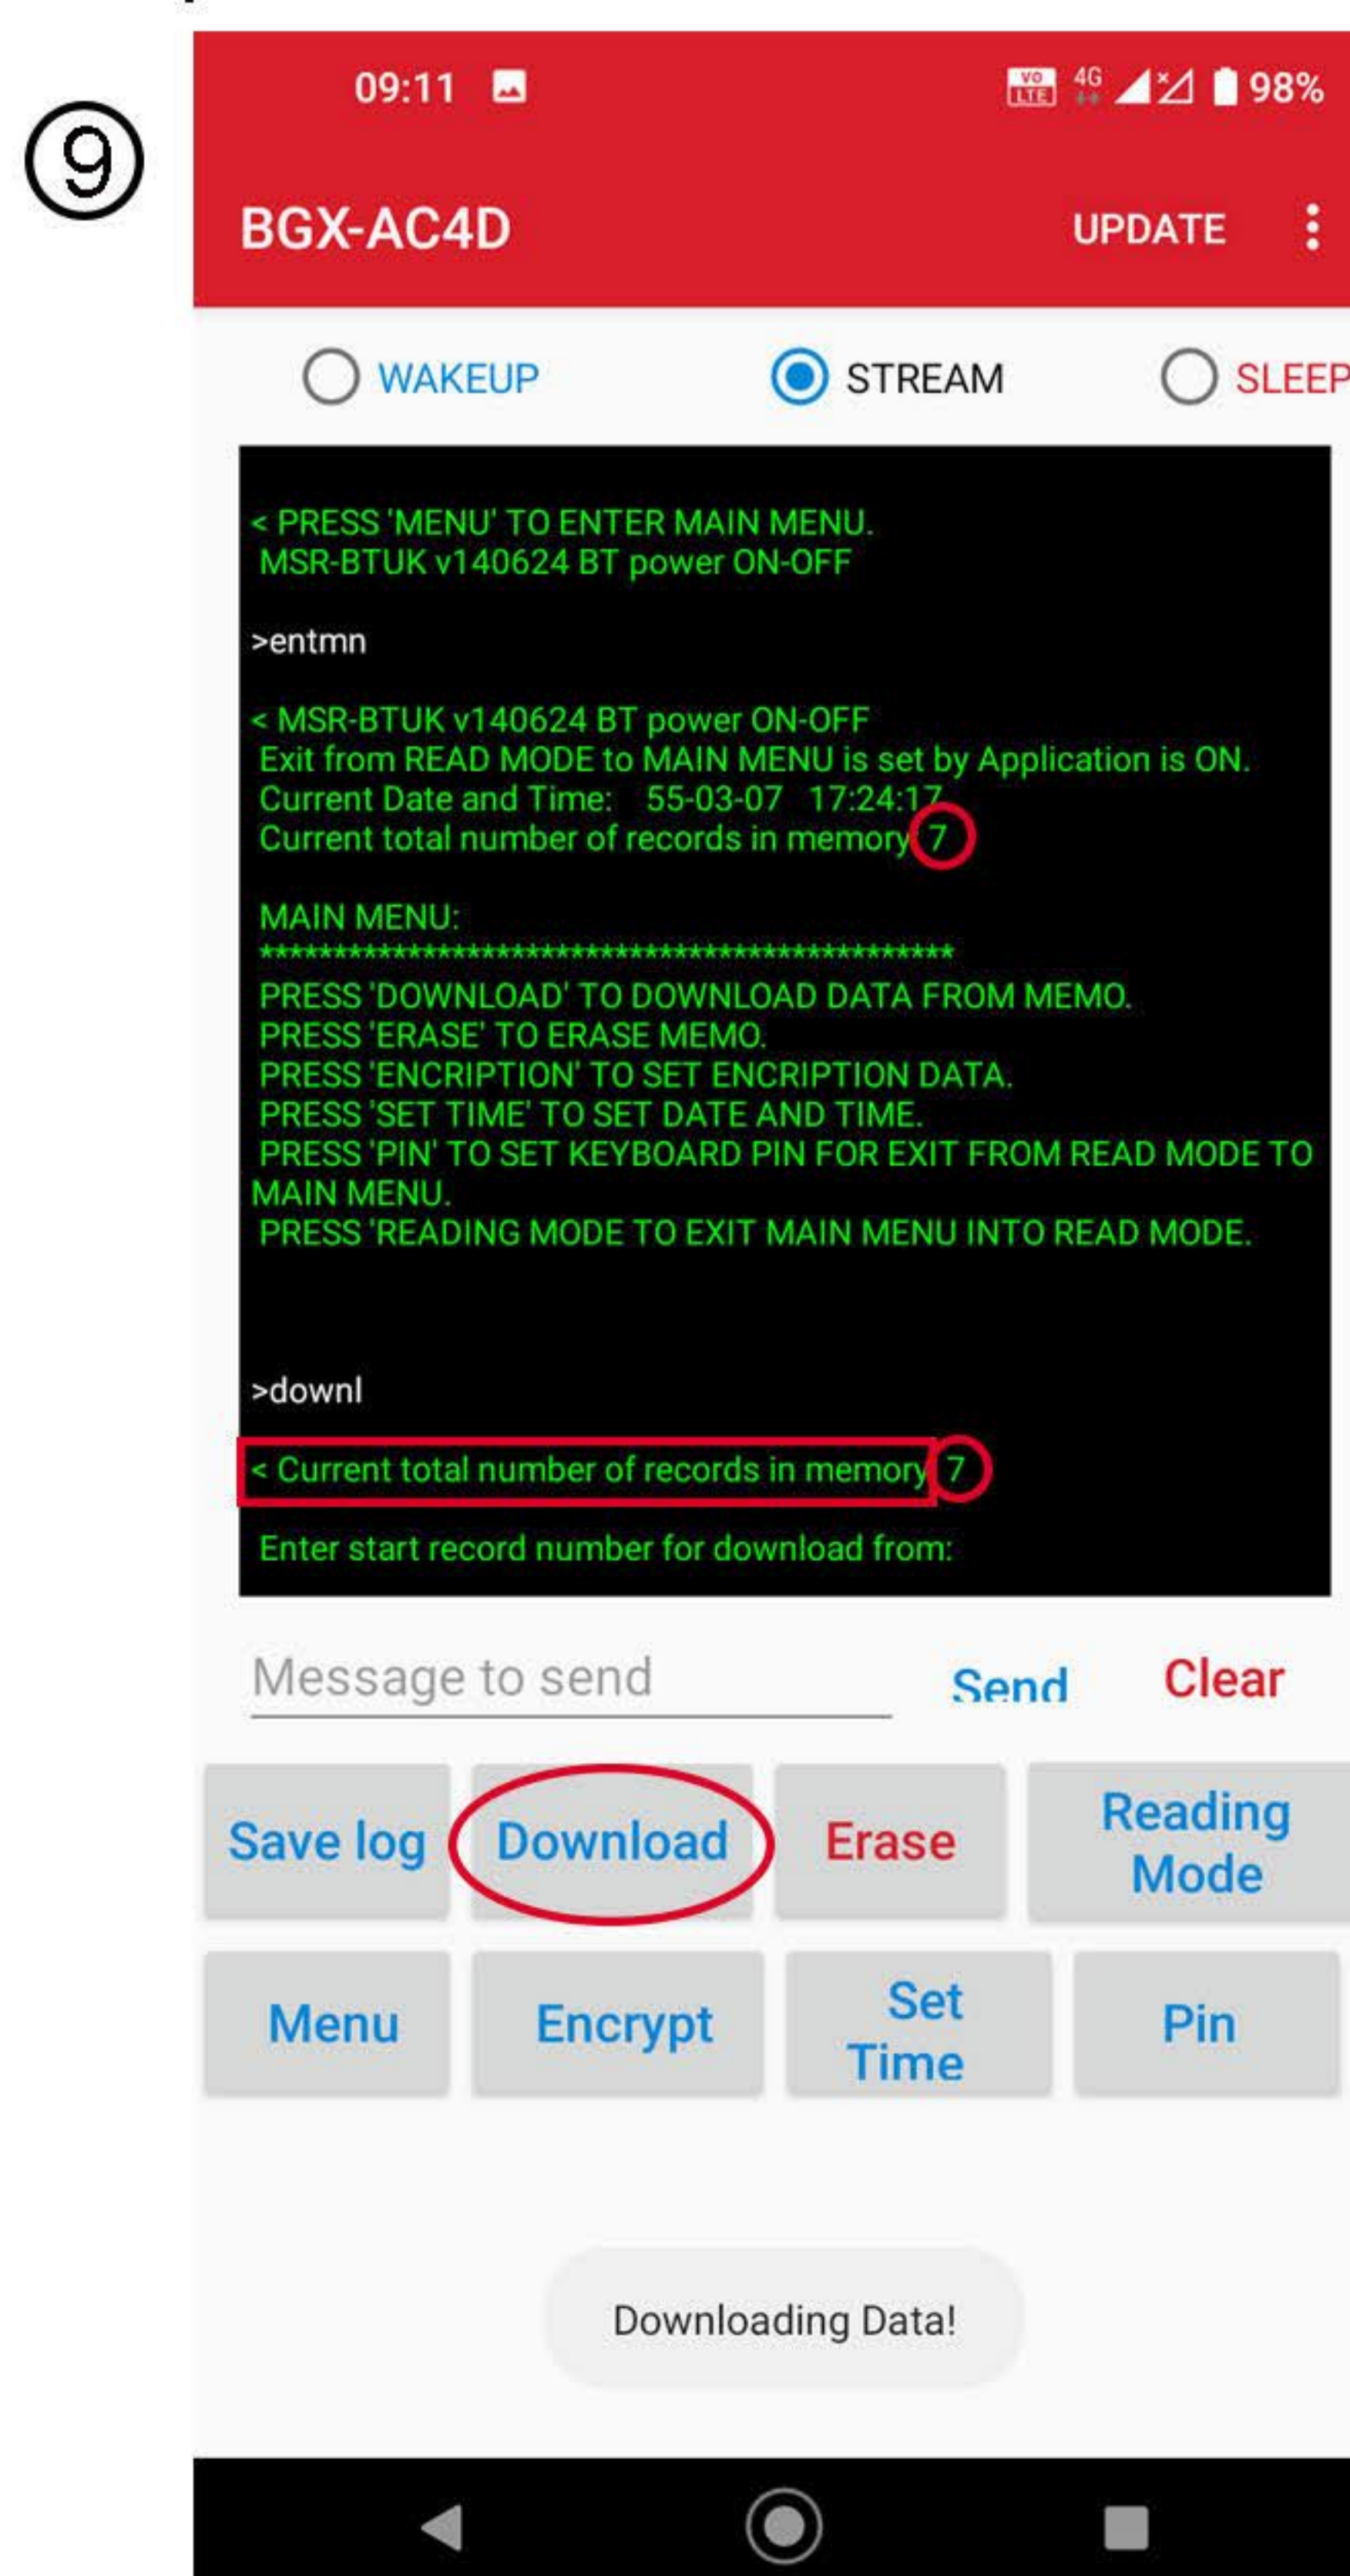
⑨

09:11

VO LTE 4G 98%

BGX-AC4D

UPDATE

WAKEUP

STREAM

SLEEP

< PRESS 'MENU' TO ENTER MAIN MENU.
MSR-BTUK v140624 BT power ON-OFF

>entmn

< MSR-BTUK v140624 BT power ON-OFF
Exit from READ MODE to MAIN MENU is set by Application is ON.
Current Date and Time: 55-03-07 17:24:17
Current total number of records in memory 7

MAIN MENU:
*************************************************
PRESS 'DOWNLOAD' TO DOWNLOAD DATA FROM MEMO.
PRESS 'ERASE' TO ERASE MEMO.
PRESS 'ENCRIPTION' TO SET ENCRIPTION DATA.
PRESS 'SET TIME' TO SET DATE AND TIME.
PRESS 'PIN' TO SET KEYBOARD PIN FOR EXIT FROM READ MODE TO MAIN MENU.
PRESS 'READING MODE TO EXIT MAIN MENU INTO READ MODE.

>downl

< Current total number of records in memory 7

Enter start record number for download from:

Message to send

Send

Clear

Save log

Download

Erase

Reading Mode

Menu

Encrypt

Set Time

Pin

Downloading Data!